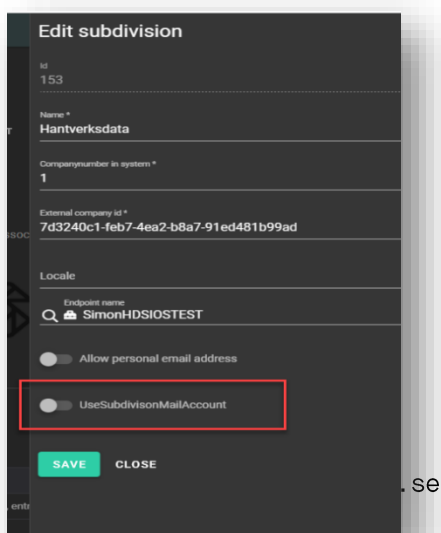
Edit subdivision

Id
153

Name *
Hantverksdata

Companynumber in system *
1

External company id *
7d3240c1-feb7-4ea2-b8a7-91ed481b99ad

Locale

Endpoint name
SimonHDSIOSTEST

Allow personal email address

UseSubdivisonMailAccount

SAVE CLOSE

T

ssoc

, entr

. se